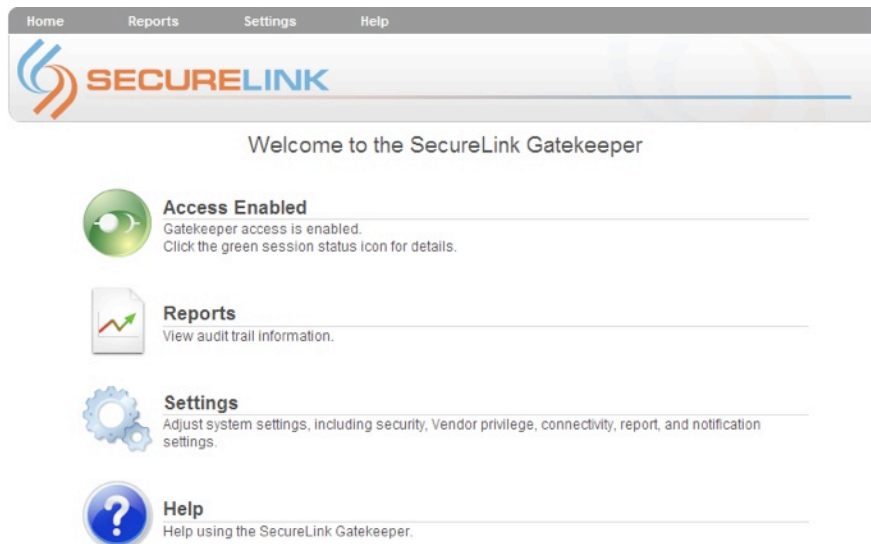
Home Reports Settings Help

SECURELINK

Welcome to the SecureLink Gatekeeper

Access Enabled
Gatekeeper access is enabled.
Click the green session status icon for details.

Reports
View audit trail information.

Settings
Adjust system settings, including security, Vendor privilege, connectivity, report, and notification settings.

?

Help
Help using the SecureLink Gatekeeper.